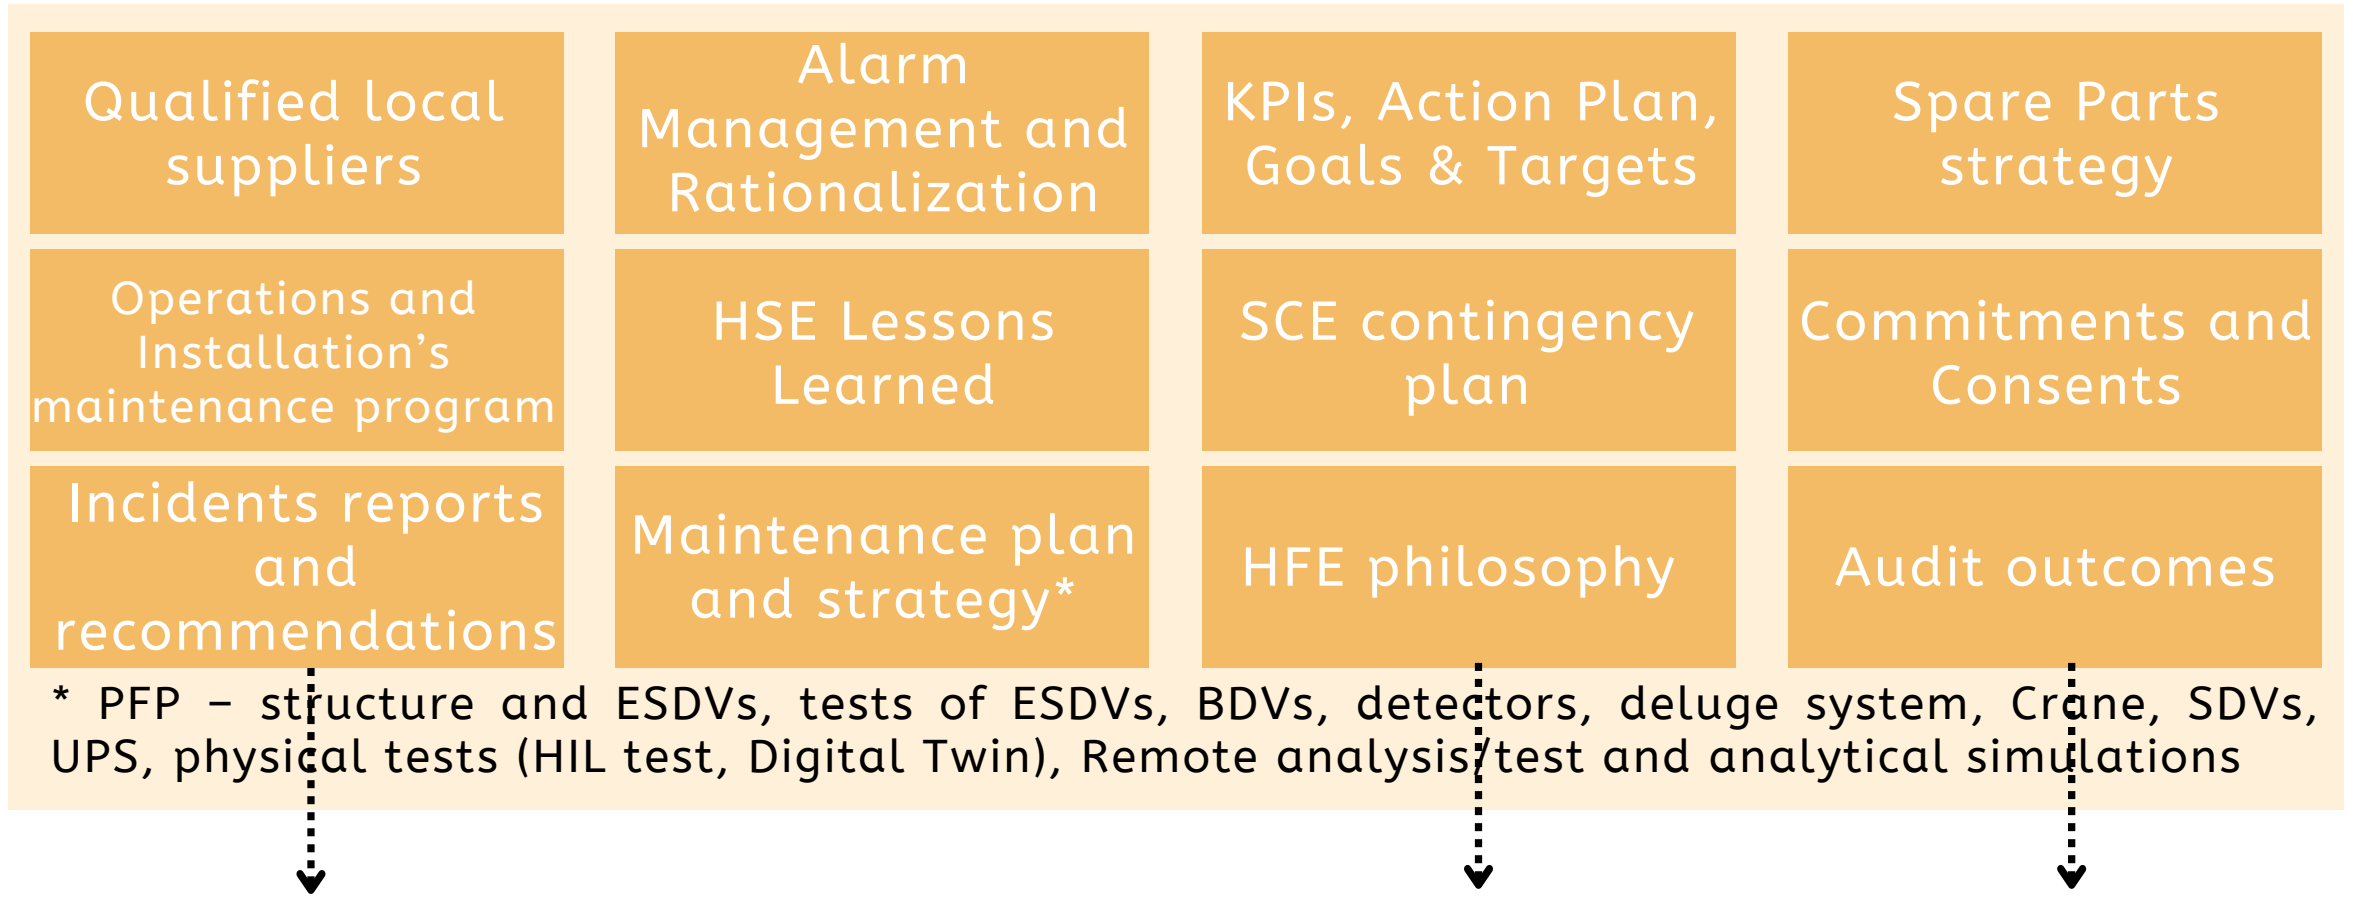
| Qualified local suppliers | Alarm Management and Rationalization | KPIs, Action Plan, Goals & Targets | Spare Parts strategy |
|---|---|---|---|
| Operations and Installation’s maintenance program | HSE Lessons Learned | SCE contingency plan | Commitments and Consents |
| Incidents reports and recommendations | Maintenance plan and strategy* | HFE philosophy | Audit outcomes |

* PFP – structure and ESDVs, tests of ESDVs, BDVs, detectors, deluge system, Crane, SDVs, UPS, physical tests (HIL test, Digital Twin), Remote analysis/test and analytical simulations